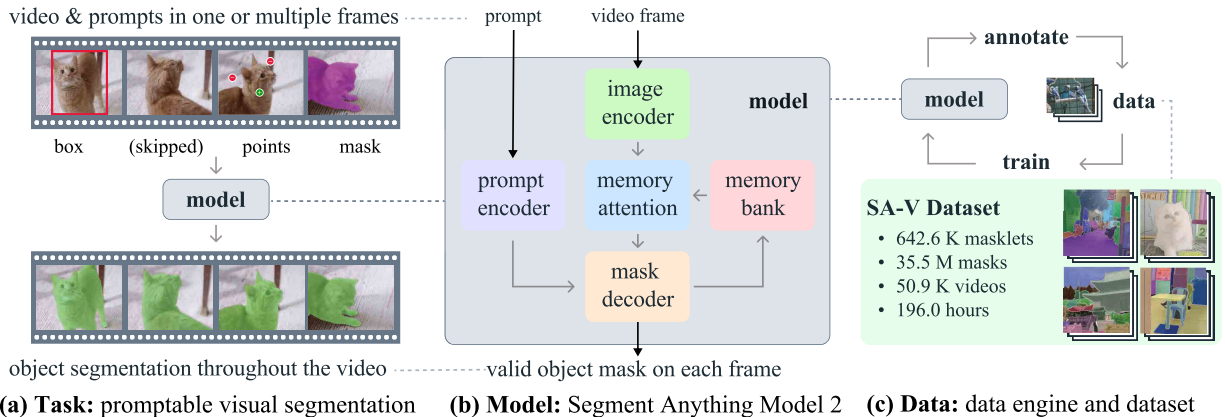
video & prompts in one or multiple frames

box (skipped) points mask

model

object segmentation throughout the video

(a) Task: promptable visual segmentation

prompt video frame

model

image encoder

prompt encoder

memory attention

memory bank

mask decoder

valid object mask on each frame

(b) Model: Segment Anything Model 2

annotate

model

data

train

SA-V Dataset

• 642.6 K masklets
• 35.5 M masks
• 50.9 K videos
• 196.0 hours

(c) Data: data engine and dataset